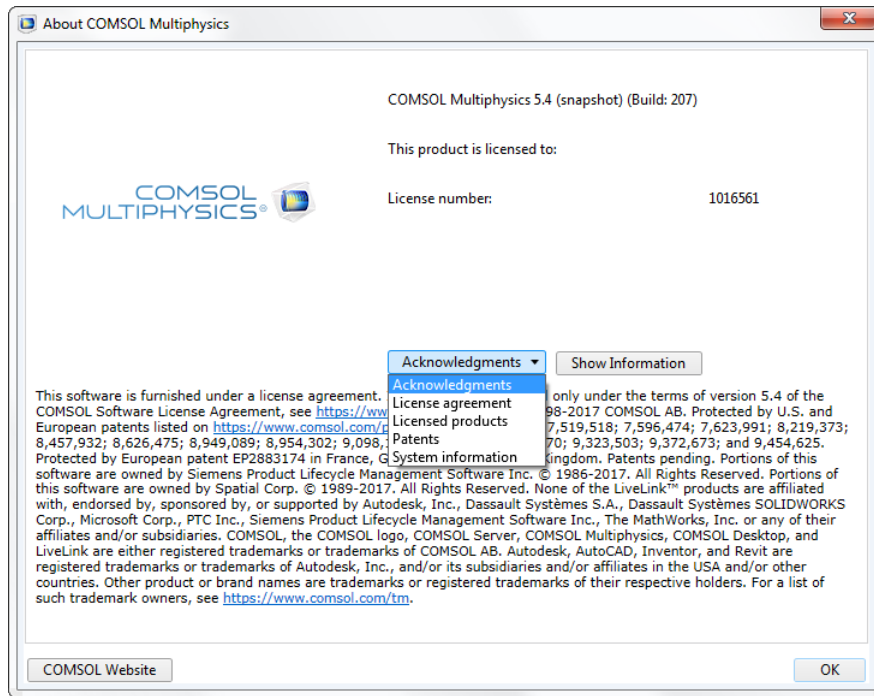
About COMSOL Multiphysics

COMSOL Multiphysics 5.4 (snapshot) (Build: 207)

This product is licensed to:

COMSOL MULTIPHYSICS®

License number: 1016561

Acknowledgments ▾

Show Information

Acknowledgments
License agreement
Licensed products
Patents
System information

This software is furnished under a license agreement. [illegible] only under the terms of version 5.4 of the COMSOL Software License Agreement, see https://ww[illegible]98-2017 COMSOL AB. Protected by U.S. and European patents listed on https://www.comsol.com/p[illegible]7,519,518; 7,596,474; 7,623,991; 8,219,373; 8,457,932; 8,626,475; 8,949,089; 8,954,302; 9,098,1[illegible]70; 9,323,503; 9,372,673; and 9,454,625. Protected by European patent EP2883174 in France, G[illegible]kingdom. Patents pending. Portions of this software are owned by Siemens Product Lifecycle Management Software Inc. © 1986-2017. All Rights Reserved. Portions of this software are owned by Spatial Corp. © 1989-2017. All Rights Reserved. None of the LiveLink™ products are affiliated with, endorsed by, sponsored by, or supported by Autodesk, Inc., Dassault Systèmes S.A., Dassault Systèmes SOLIDWORKS Corp., Microsoft Corp., PTC Inc., Siemens Product Lifecycle Management Software Inc., The MathWorks, Inc. or any of their affiliates and/or subsidiaries. COMSOL, the COMSOL logo, COMSOL Server, COMSOL Multiphysics, COMSOL Desktop, and LiveLink are either registered trademarks or trademarks of COMSOL AB. Autodesk, AutoCAD, Inventor, and Revit are registered trademarks or trademarks of Autodesk, Inc., and/or its subsidiaries and/or affiliates in the USA and/or other countries. Other product or brand names are trademarks or registered trademarks of their respective holders. For a list of such trademark owners, see https://www.comsol.com/tm.

COMSOL Website

OK